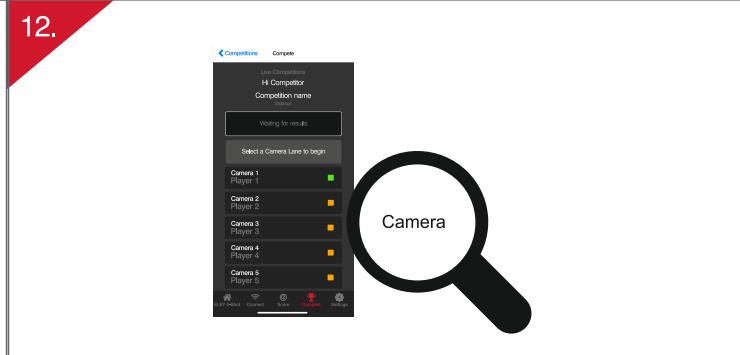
12.

Competitions Compete

Live Competitions
Hi Competitor
Competition name
Distance

Waiting for results

Select a Camera Lane to begin

Camera 1
Player 1

Camera 2
Player 2

Camera 3
Player 3

Camera 4
Player 4

Camera 5
Player 5

SLBY (Mod) Connect Score Compete Settings

Camera